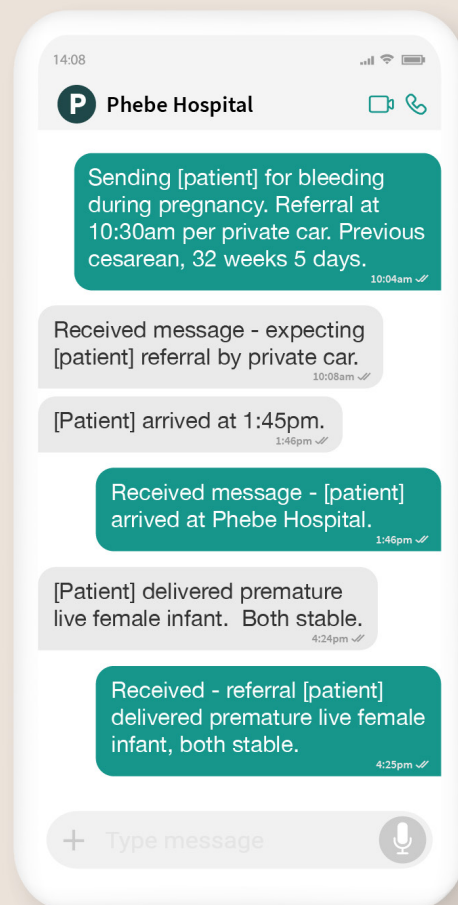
14:08

P Phebe Hospital

Sending [patient] for bleeding during pregnancy. Referral at 10:30am per private car. Previous cesarean, 32 weeks 5 days.
10:04am

Received message - expecting [patient] referral by private car.
10:08am

[Patient] arrived at 1:45pm.
1:46pm

Received message - [patient] arrived at Phebe Hospital.
1:46pm

[Patient] delivered premature live female infant. Both stable.
4:24pm

Received - referral [patient] delivered premature live female infant, both stable.
4:25pm

+ Type message